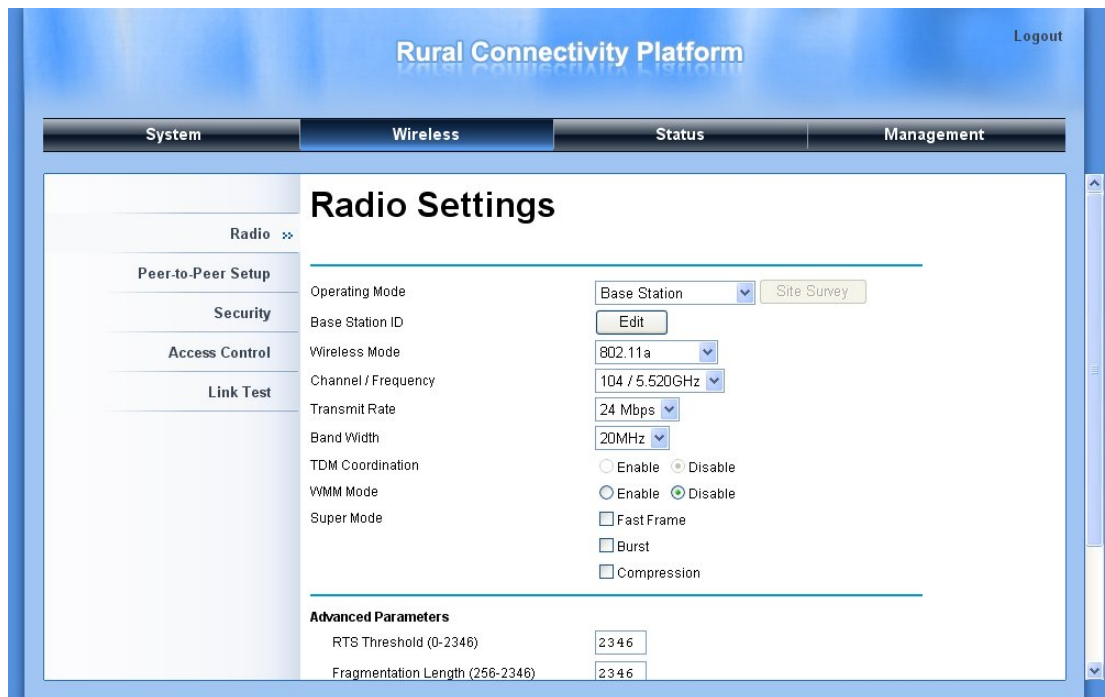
Rural Connectivity Platform

Logout

System | Wireless | Status | Management

Radio »

Peer-to-Peer Setup

Security

Access Control

Link Test

Radio Settings

| | |
|---|---|
| Operating Mode | Base Station / Site Survey |
| Base Station ID | Edit |
| Wireless Mode | 802.11a |
| Channel / Frequency | 104 / 5.520GHz |
| Transmit Rate | 24 Mbps |
| Band Width | 20MHz |
| TDM Coordination | Enable Disable |
| WMM Mode | Enable Disable |
| Super Mode | Fast Frame |
| | Burst |
| | Compression |

Advanced Parameters

| | |
|---|---|
| RTS Threshold (0-2346) | 2346 |
| Fragmentation Length (256-2346) | 2346 |